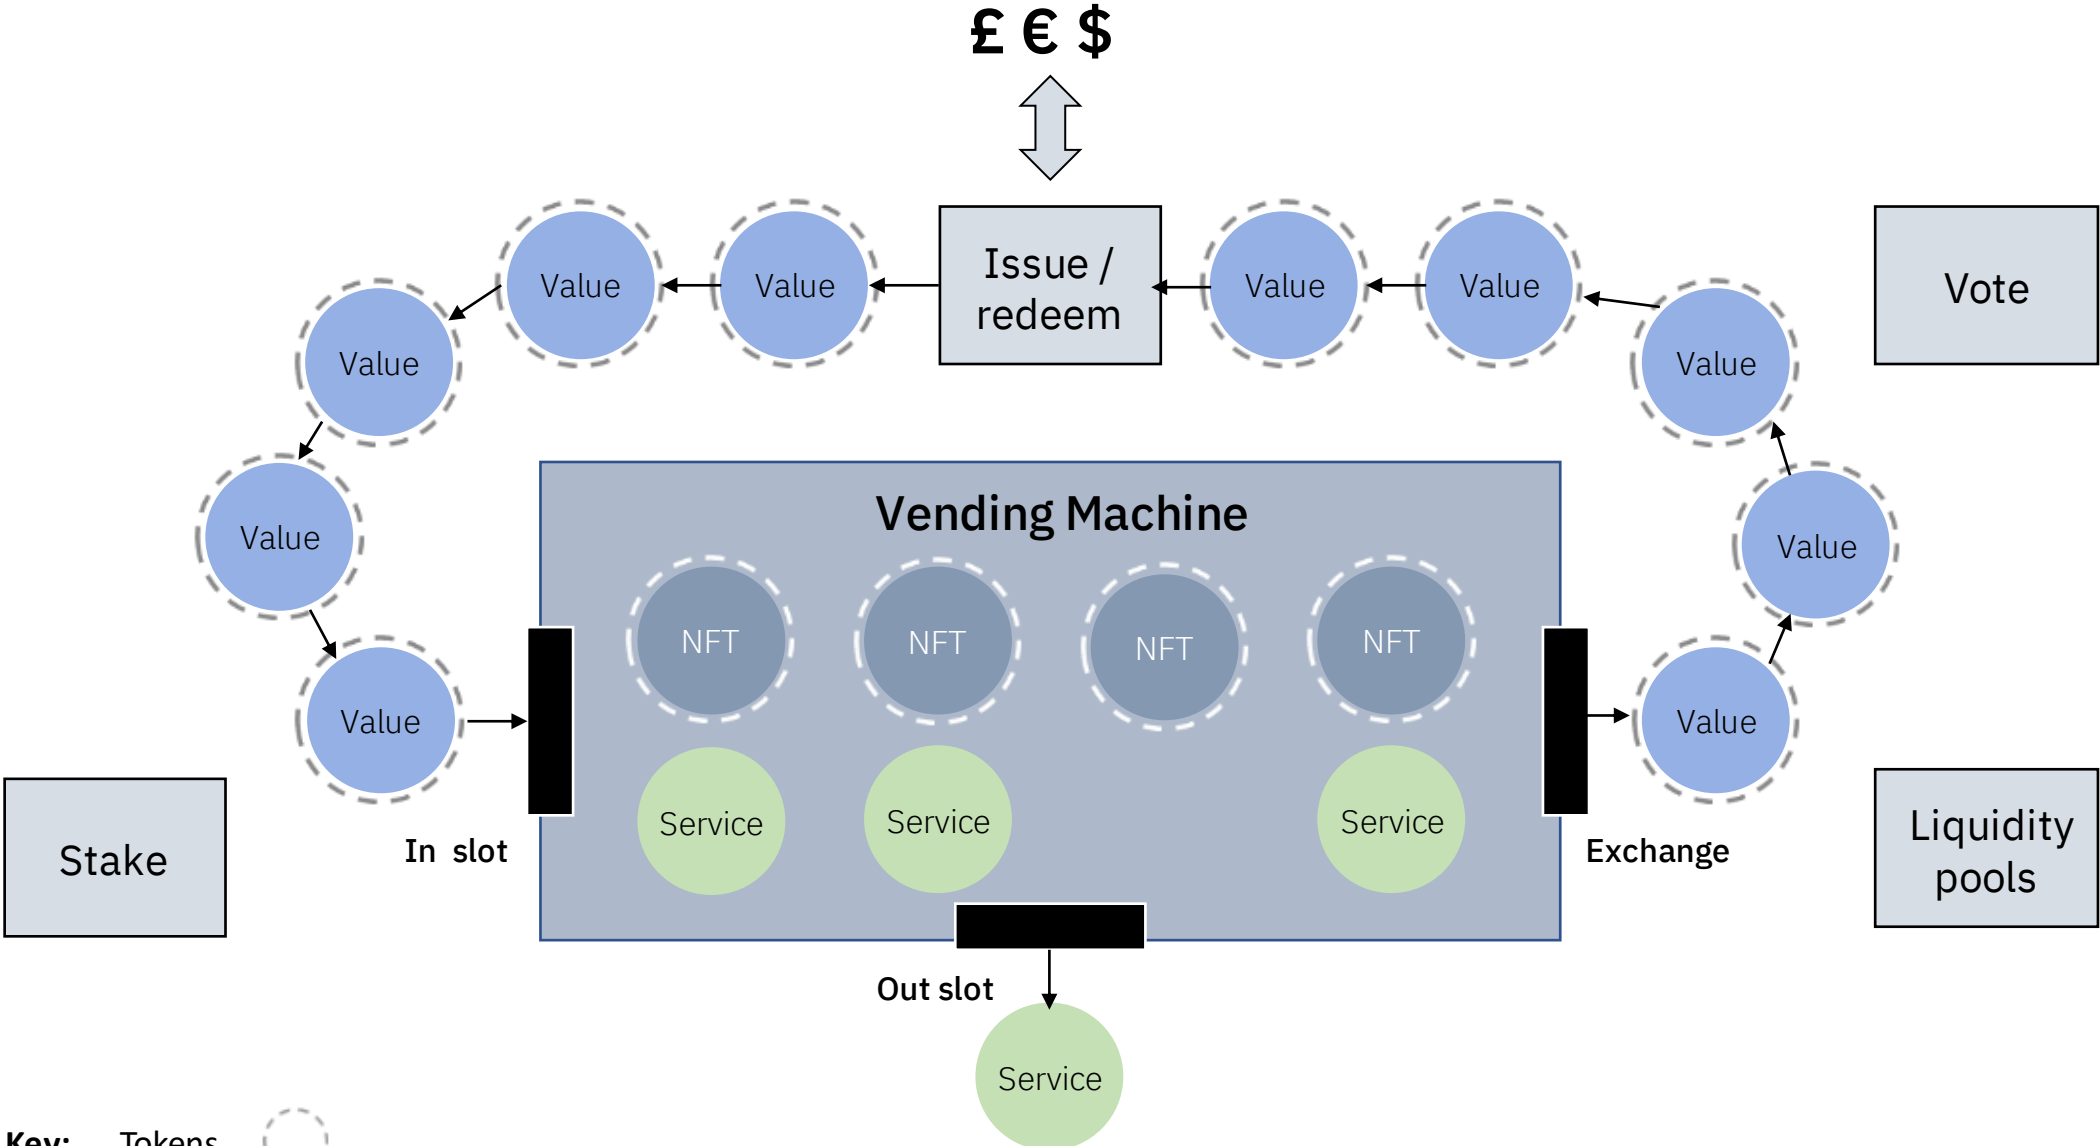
£ € $

Issue / redeem

Vote

Value

Value

Value

Value

Value

Value

Value

Value

Value

Value

Value

Vending Machine

NFT

NFT

NFT

NFT

Service

Service

Service

Stake

In slot

Exchange

Liquidity pools

Out slot

Service

Key: Tokens